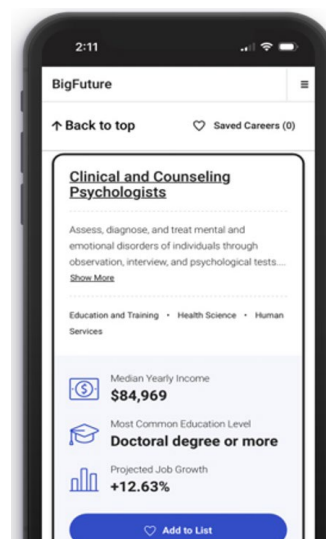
2:11

BigFuture

↑ Back to top

Saved Careers (0)

Clinical and Counseling Psychologists

Assess, diagnose, and treat mental and emotional disorders of individuals through observation, interview, and psychological tests....

Show More

Education and Training • Health Science • Human Services

Median Yearly Income
$84,969

Most Common Education Level
Doctoral degree or more

Projected Job Growth
+12.63%

Add to List